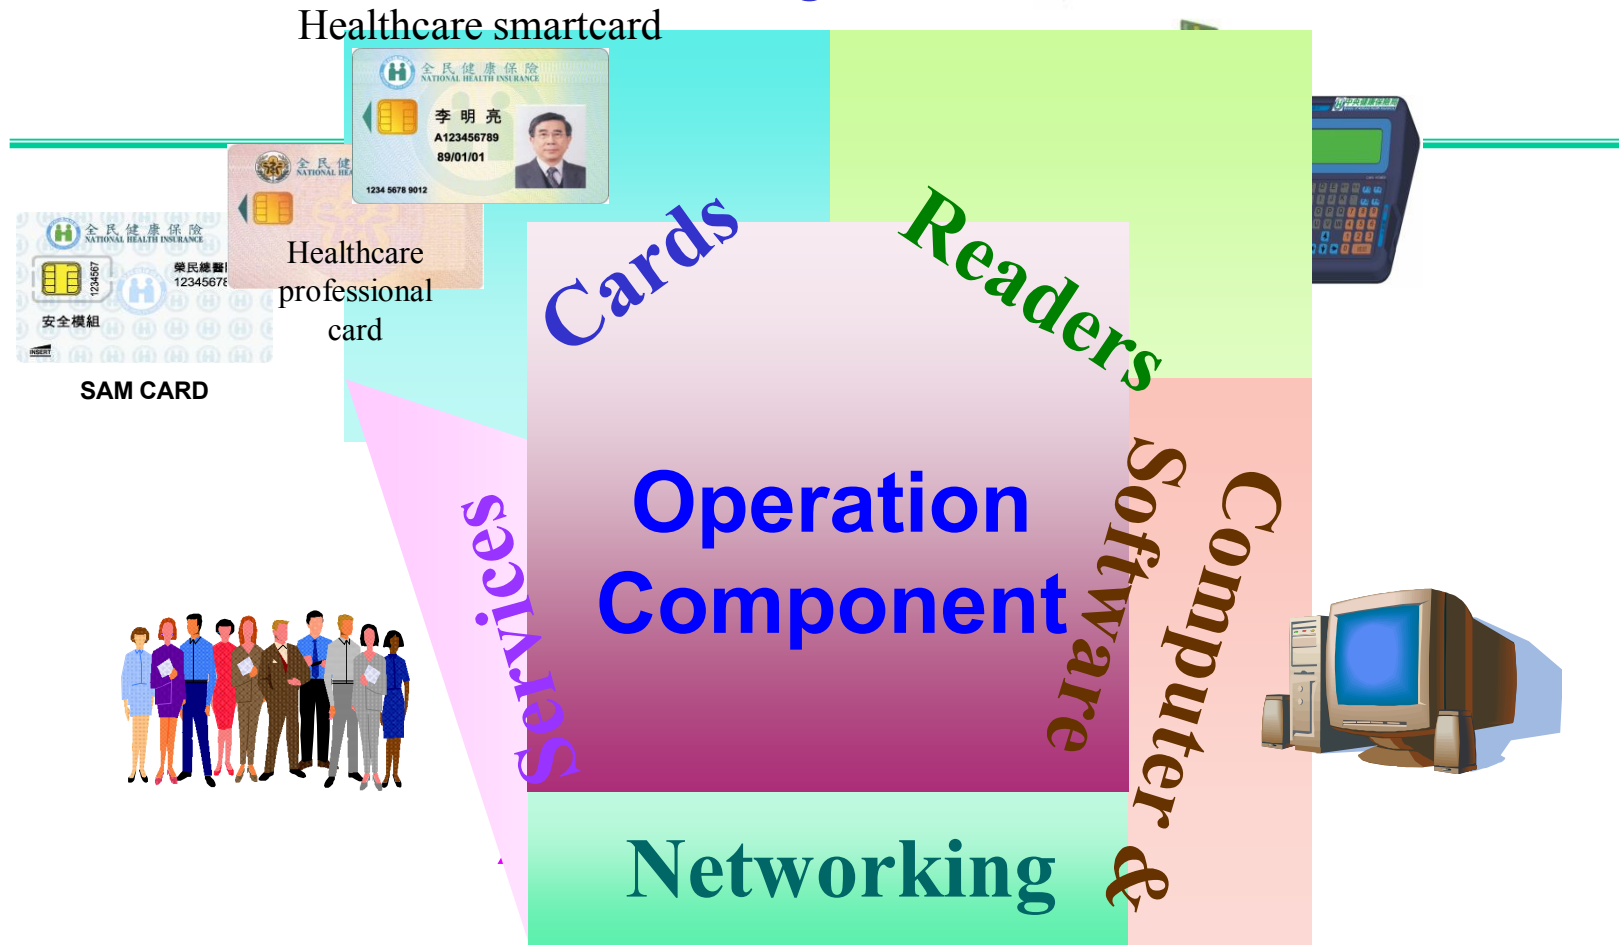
Healthcare smartcard

全民健康保險
NATIONAL HEALTH INSURANCE
李明亮
A123456789
89/01/01
1234 5678 9012

全民健
NATIONAL HEA

Healthcare professional card

全民健康保險
NATIONAL HEALTH INSURANCE
1234567
榮民總醫
12345678
安全模組
INSERT

SAM CARD

Cards

Readers

Operation Component

Services

Software

Computer &

Networking